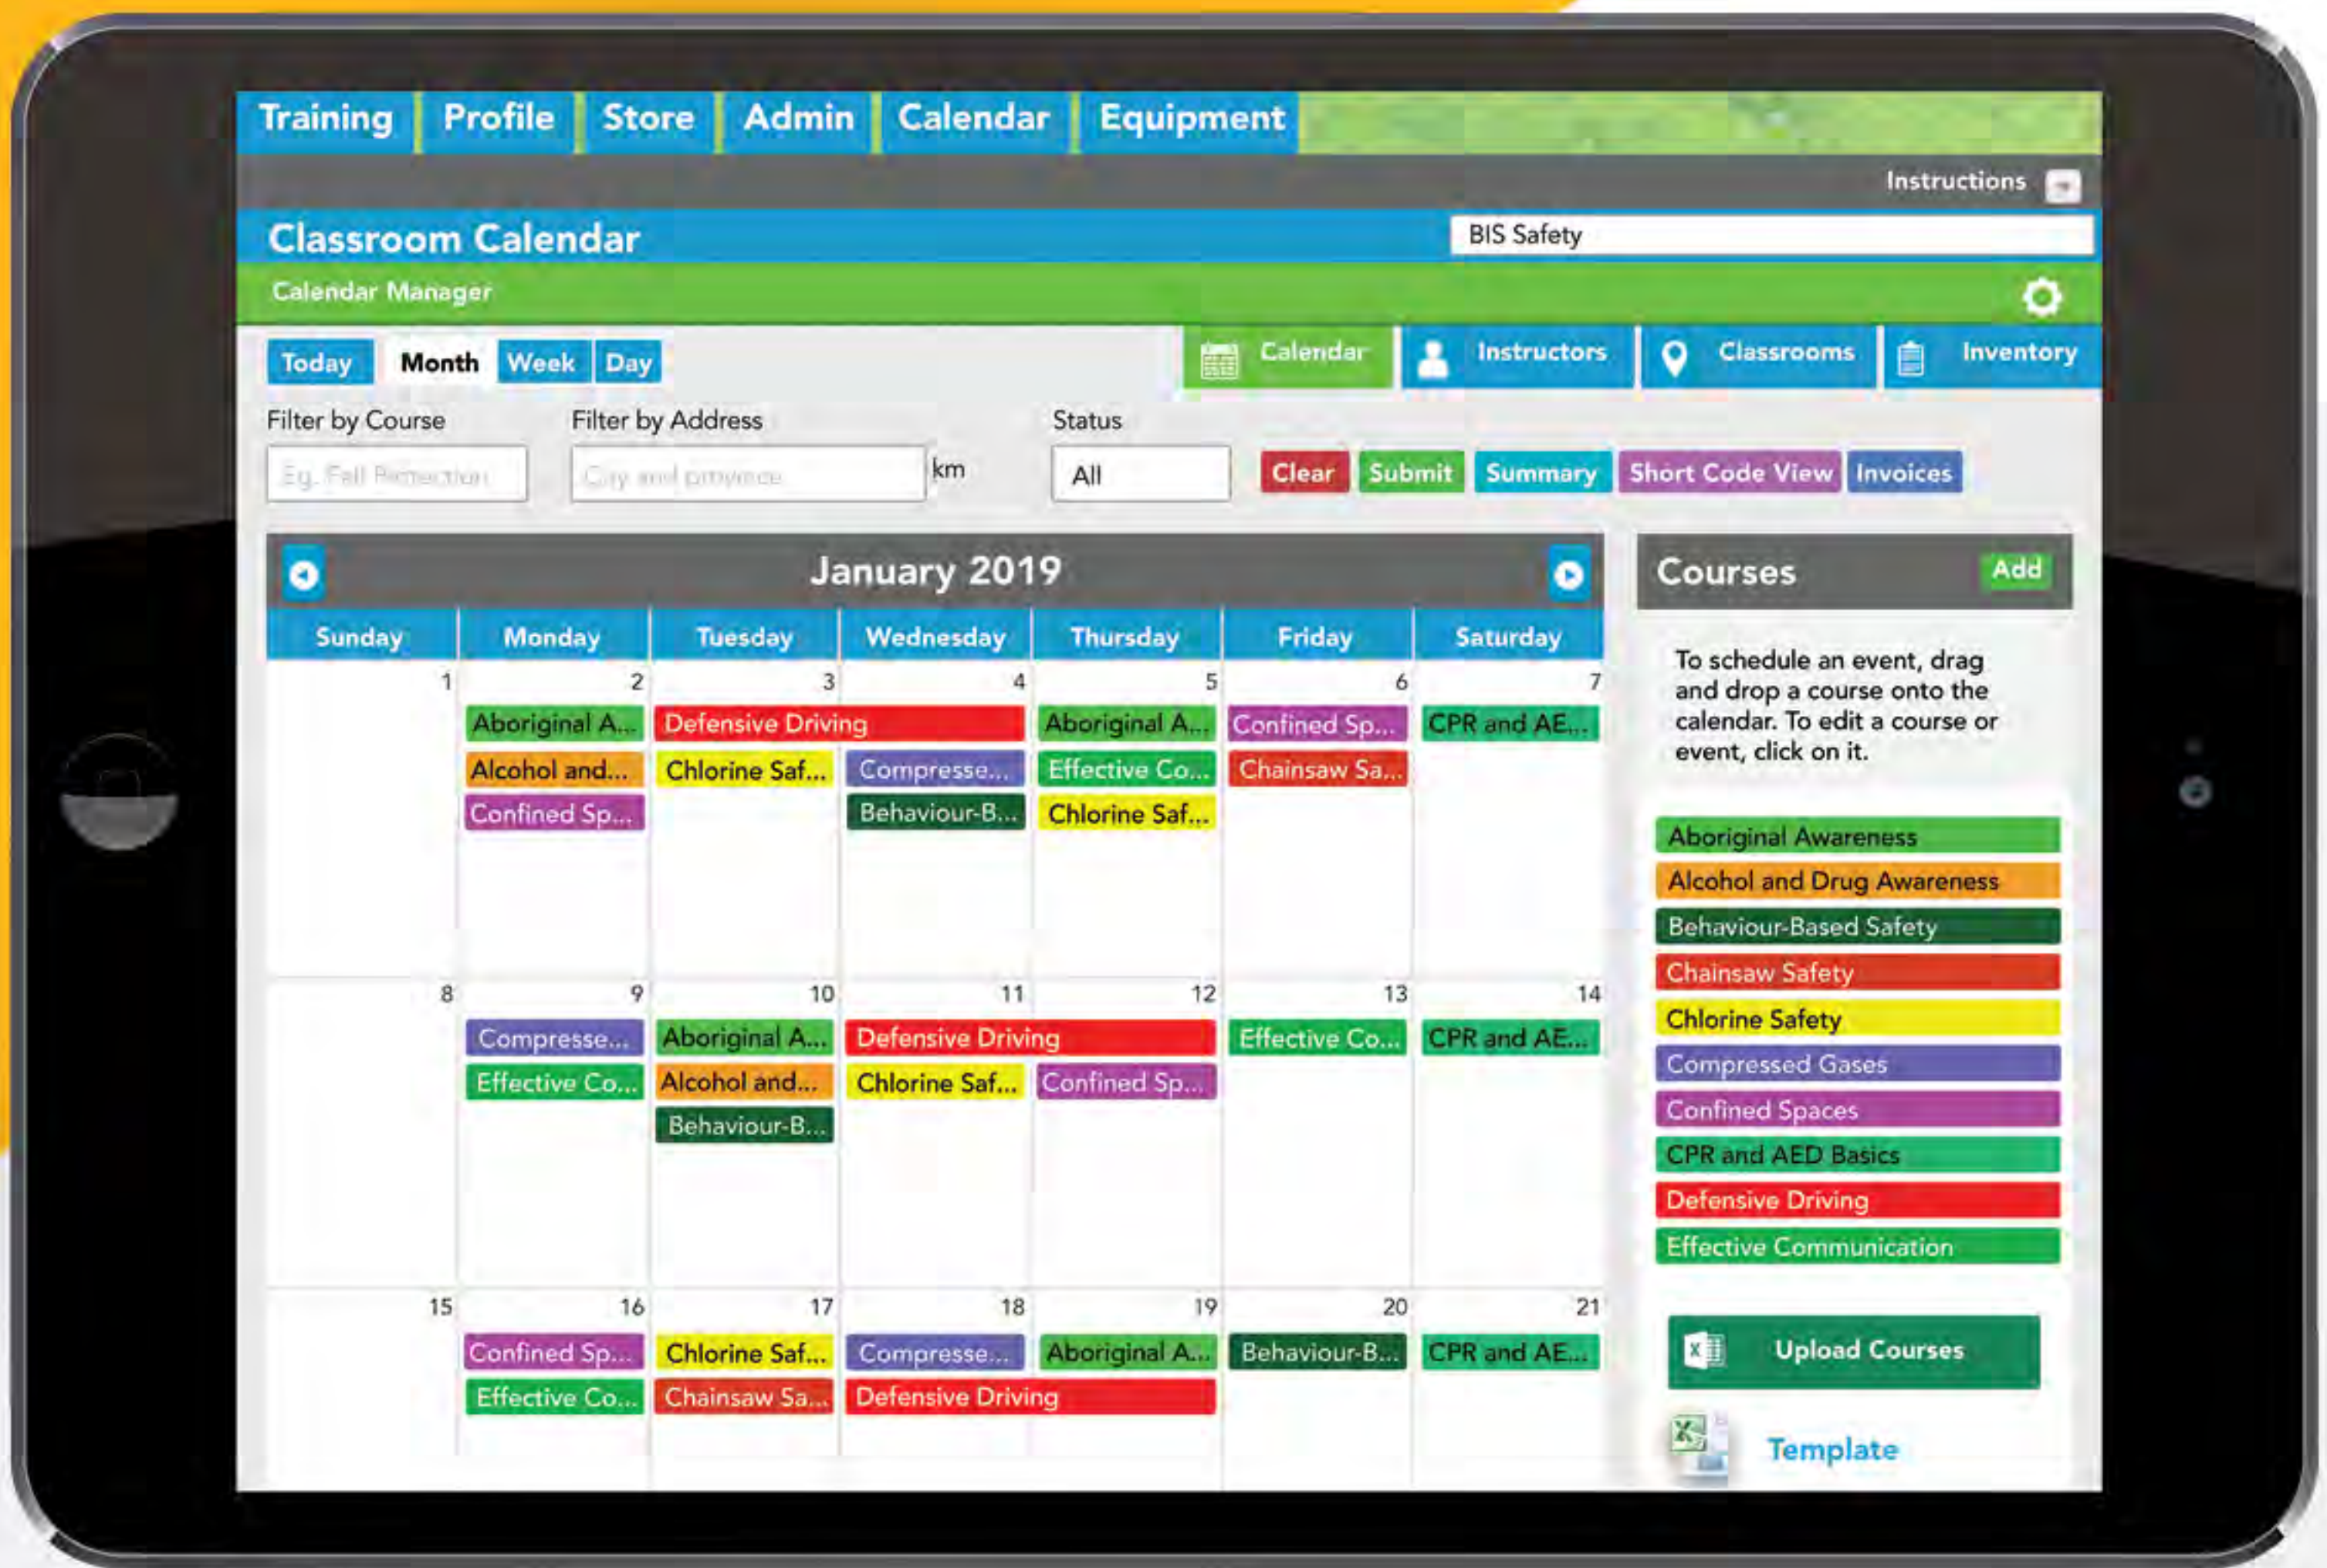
Training Profile Store Admin Calendar Equipment

Instructions

Classroom Calendar

BIS Safety

Calendar Manager

Today Month Week Day

Calendar Instructors Classrooms Inventory

Filter by Course
Eg. Fall Protection

Filter by Address
City and province
km

Status
All

Clear Submit Summary Short Code View Invoices

January 2019

| Sunday | Monday | Tuesday | Wednesday | Thursday | Friday | Saturday |
|---|---|---|---|---|---|---|
| 1 | 2 Aboriginal A... Alcohol and... Confined Sp... | 3 Defensive Driving Chlorine Saf... | 4 Compresse... Behaviour-B... | 5 Aboriginal A... Effective Co... Chlorine Saf... | 6 Confined Sp... Chainsaw Sa... | 7 CPR and AE... |
| 8 | 9 Compresse... Effective Co... | 10 Aboriginal A... Alcohol and... Behaviour-B... | 11 Defensive Driving Chlorine Saf... | 12 Confined Sp... | 13 Effective Co... | 14 CPR and AE... |
| 15 | 16 Confined Sp... Effective Co... | 17 Chlorine Saf... Chainsaw Sa... | 18 Compresse... Defensive Driving | 19 Aboriginal A... | 20 Behaviour-B... | 21 CPR and AE... |

Courses Add

To schedule an event, drag and drop a course onto the calendar. To edit a course or event, click on it.

Aboriginal Awareness
Alcohol and Drug Awareness
Behaviour-Based Safety
Chainsaw Safety
Chlorine Safety
Compressed Gases
Confined Spaces
CPR and AED Basics
Defensive Driving
Effective Communication

Upload Courses

Template